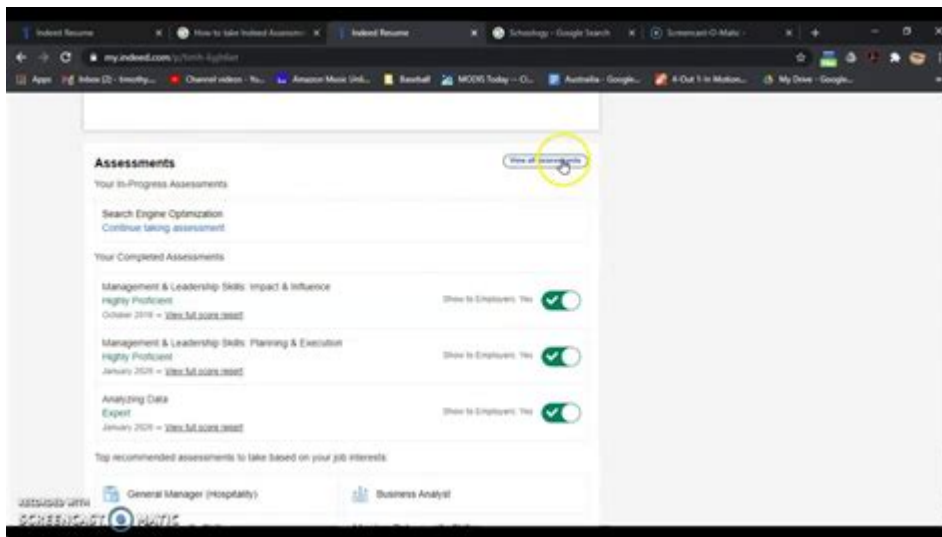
Indeed Resume | How to take Indeed Assessm | Indeed Resume | Schoology - Google Search | Screencast-O-Matic

my.indeed.com/p/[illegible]

Apps | Inbox (2) - timothy... | Channel videos - Yo... | Amazon Music Unli... | Baseball | MODIS Today - Cl... | Australia - Google... | 4-Out 1-In Motion... | My Drive - Google...

Assessments

View all assessments

Your In-Progress Assessments

Search Engine Optimization
Continue taking assessment

Your Completed Assessments

Management & Leadership Skills: Impact & Influence
Highly Proficient
October 2019 — View full score report
Show to Employers: Yes

Management & Leadership Skills: Planning & Execution
Highly Proficient
January 2020 — View full score report
Show to Employers: Yes

Analyzing Data
Expert
January 2020 — View full score report
Show to Employers: Yes

Top recommended assessments to take based on your job interests:

General Manager (Hospitality)

Business Analyst

RECORDED WITH
SCREENCAST-O-MATIC